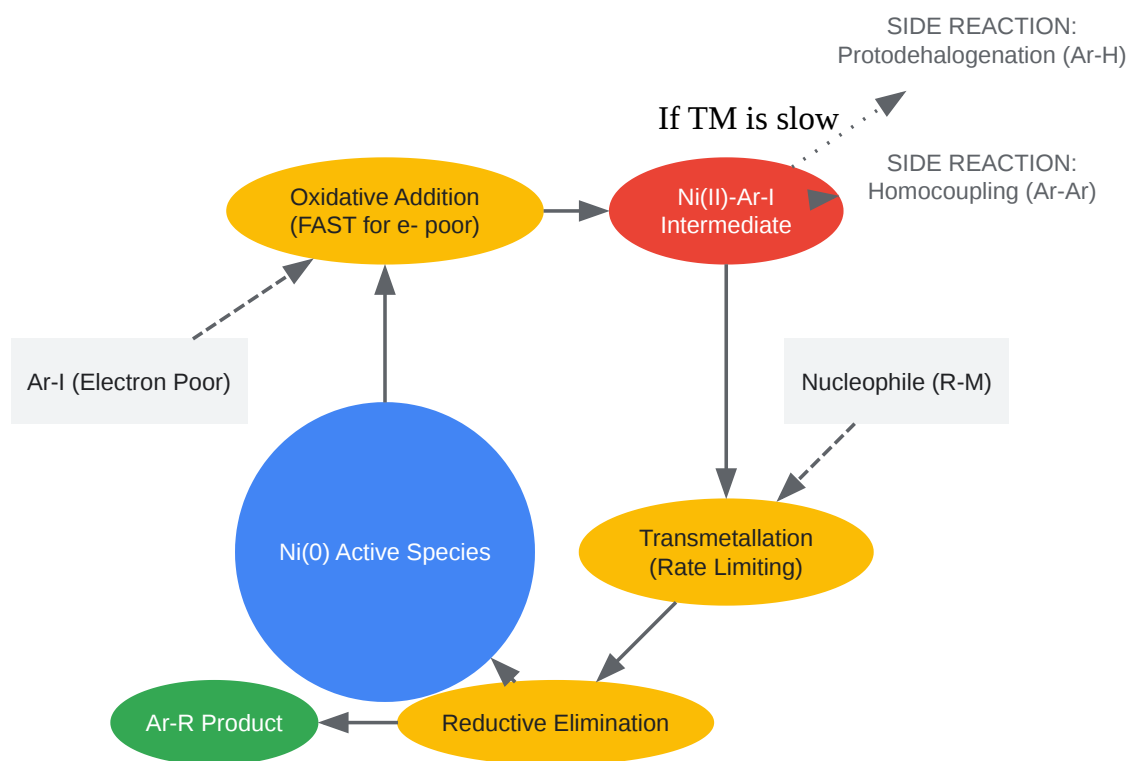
SIDE REACTION:
Protodehalogenation (Ar-H)

If TM is slow

SIDE REACTION:
Homocoupling (Ar-Ar)

Oxidative Addition
(FAST for e- poor)

Ni(II)-Ar-I
Intermediate

Ar-I (Electron Poor)

Nucleophile (R-M)

Ni(0) Active Species

Transmetallation
(Rate Limiting)

Ar-R Product

Reductive Elimination